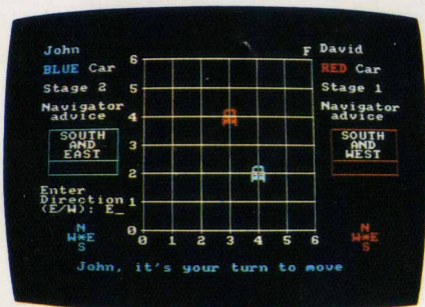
John

BLUE Car

Stage 2

Navigator advice

SOUTH AND EAST

Enter Direction (E/W): E_

N
W E
S

6
5
4
3
2
1
0

0 1 2 3 4 5 6

F

David

RED Car

Stage 1

Navigator advice

SOUTH AND WEST

N
W E
S

John, it's your turn to move